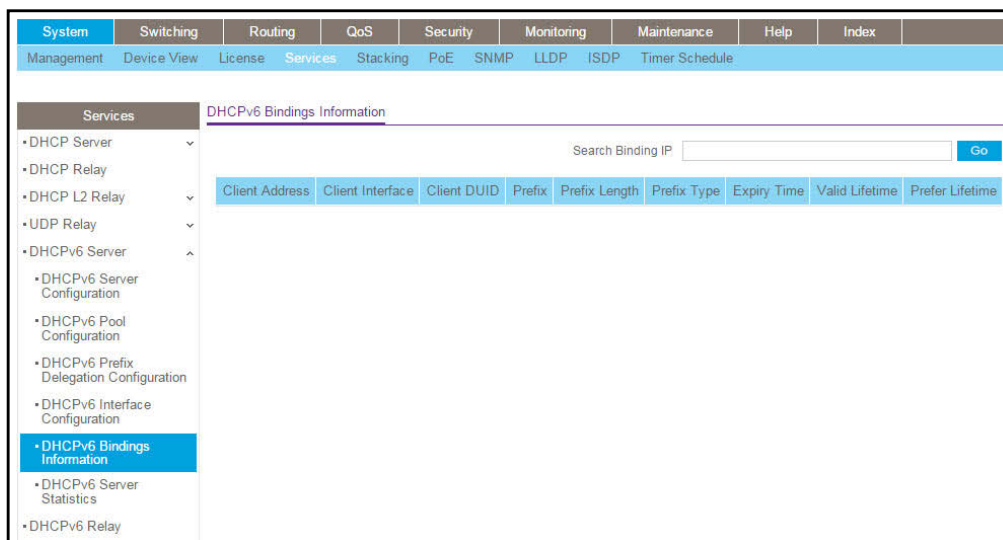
System | Switching | Routing | QoS | Security | Monitoring | Maintenance | Help | Index

Management | Device View | License | Services | Stacking | PoE | SNMP | LLDP | ISDP | Timer Schedule

Services

• DHCP Server
• DHCP Relay
• DHCP L2 Relay
• UDP Relay
• DHCPv6 Server
• DHCPv6 Server Configuration
• DHCPv6 Pool Configuration
• DHCPv6 Prefix Delegation Configuration
• DHCPv6 Interface Configuration
• DHCPv6 Bindings Information
• DHCPv6 Server Statistics
• DHCPv6 Relay

DHCPv6 Bindings Information

Search Binding IP

Go

| Client Address | Client Interface | Client DUID | Prefix | Prefix Length | Prefix Type | Expiry Time | Valid Lifetime | Prefer Lifetime |
|---|---|---|---|---|---|---|---|---|